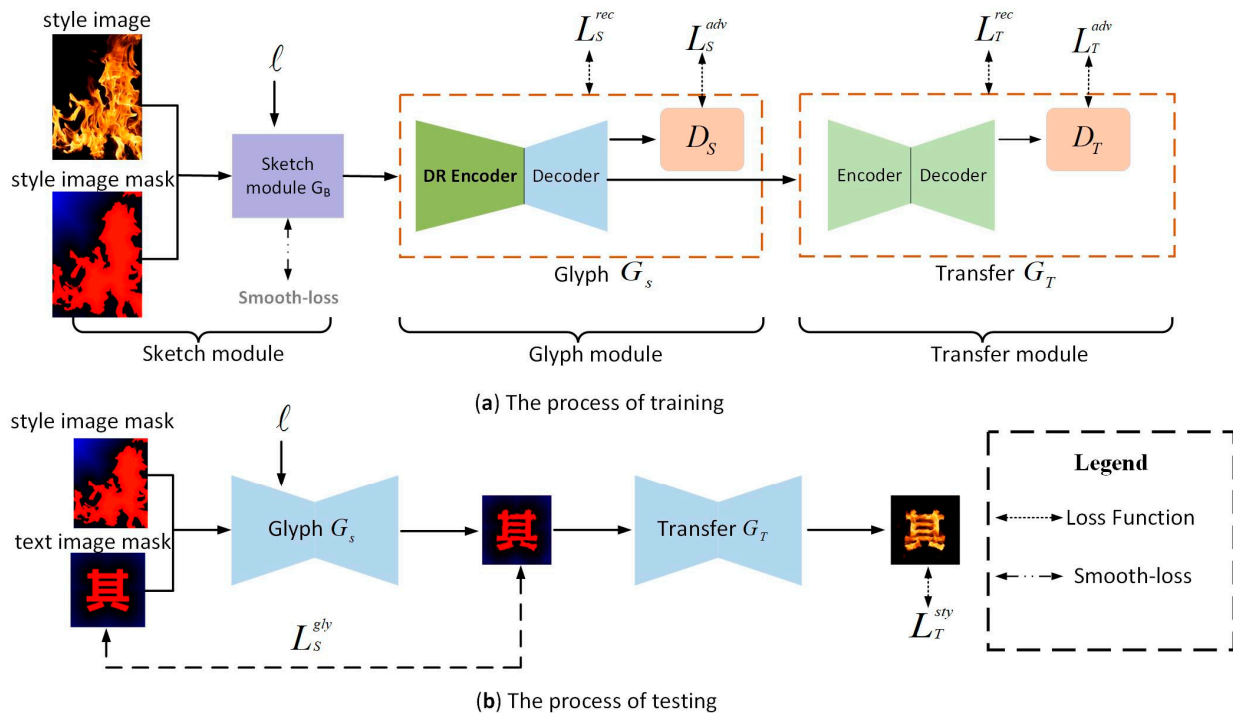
style image

style image mask

$\ell$

Sketch module $G_B$

Smooth-loss

$L_S^{rec}$

$L_S^{adv}$

DR Encoder

Decoder

$D_S$

Glyph $G_s$

$L_T^{rec}$

$L_T^{adv}$

Encoder

Decoder

$D_T$

Transfer $G_T$

Sketch module

Glyph module

Transfer module

(**a**) The process of training

style image mask

text image mask

$\ell$

Glyph $G_s$

其

Transfer $G_T$

其

$L_S^{gly}$

$L_T^{sty}$

Legend

Loss Function

Smooth-loss

(**b**) The process of testing